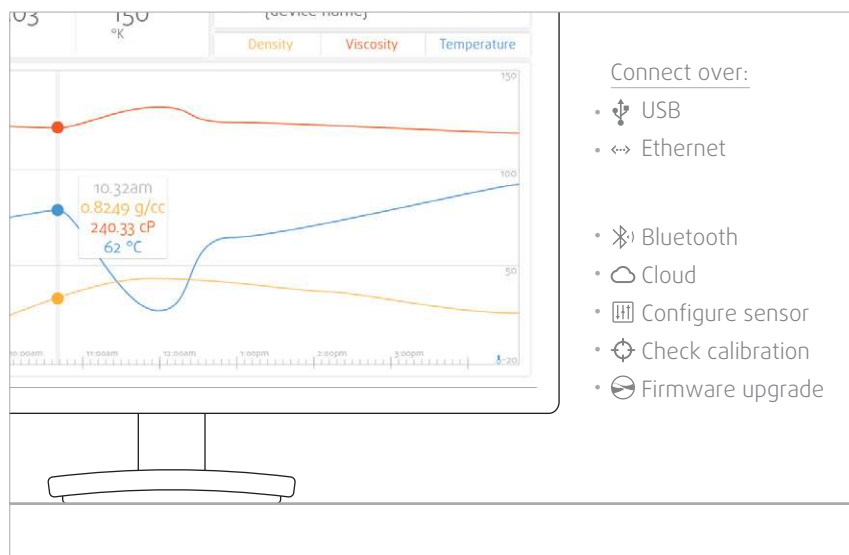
03 | 150 °K | [device name]

| Density | Viscosity | Temperature |
|---|---|---|

150

100

10.32am
0.8249 g/cc
240.33 cP
62 °C

50

10:00am 11:00am 12:00am 1:00pm 2:00pm 3:00pm -20

Connect over:

• USB
• Ethernet

• Bluetooth
• Cloud
• Configure sensor
• Check calibration
• Firmware upgrade